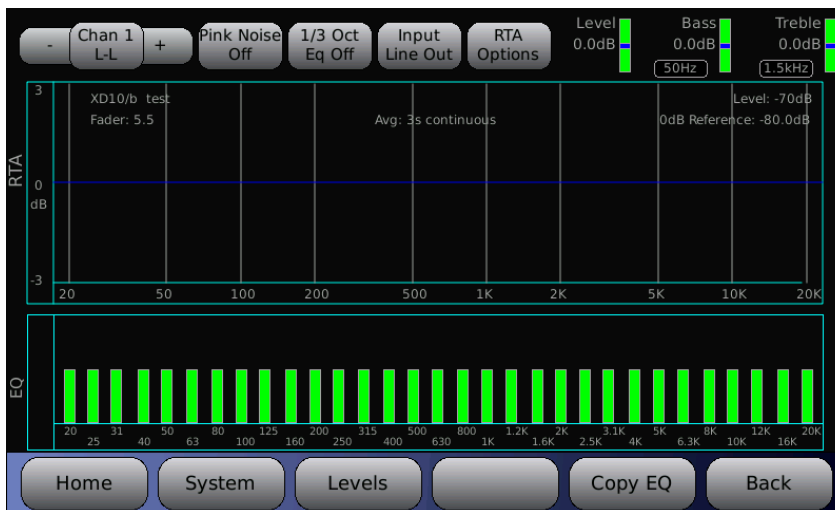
- Chan 1 L-L +

Pink Noise Off

1/3 Oct Eq Off

Input Line Out

RTA Options

Level 0.0dB

Bass 0.0dB 50Hz

Treble 0.0dB 1.5kHz

RTA

3

0

dB

-3

XD10/b test

Fader: 5.5

Avg: 3s continuous

Level: -70dB

0dB Reference: -80.0dB

20 50 100 200 500 1K 2K 5K 10K 20K

EQ

20 25 31 40 50 63 80 100 125 160 200 250 315 400 500 630 800 1K 1.2K 1.6K 2K 2.5K 3.1K 4K 5K 6.3K 8K 10K 12K 16K 20K

Home

System

Levels

Copy EQ

Back